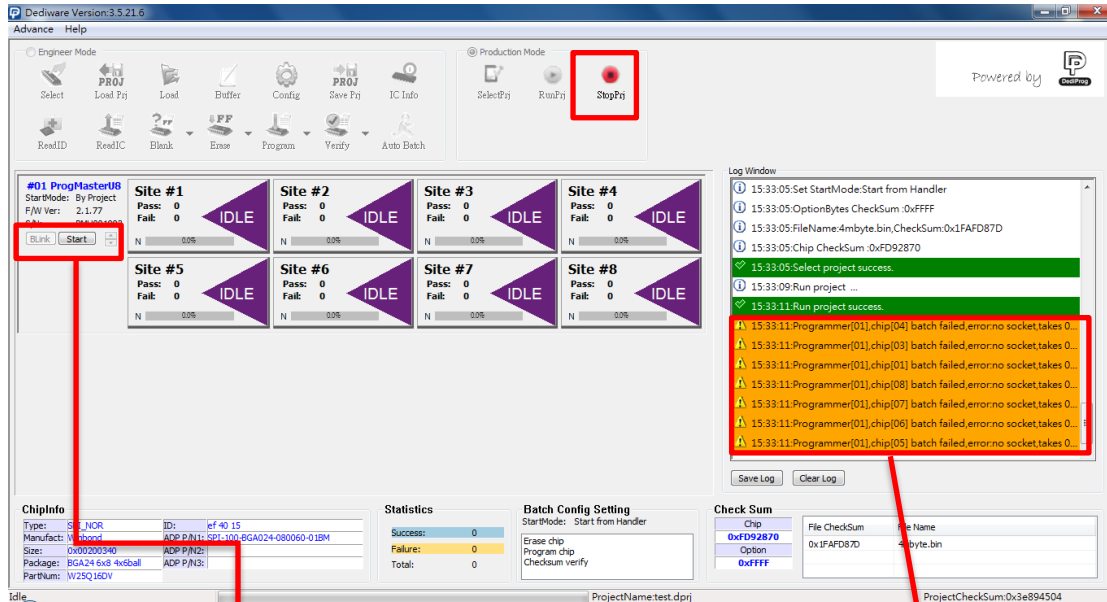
Dediware Version:3.5.21.6

Advance Help

Engineer Mode

Select Load Prj Load Buffer Config Save Prj IC Info

ReadID ReadIC Blank Erase Program Verify Auto Batch

Production Mode

SelectPrj RunPrj StopPrj

Powered by DediProg

#01 ProgMasterU8
StartMode: By Project
F/W Ver: 2.1.77
S/N: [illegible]

BLink Start

Site #1 Pass: 0 Fail: 0 IDLE N 0.0%
Site #2 Pass: 0 Fail: 0 IDLE N 0.0%
Site #3 Pass: 0 Fail: 0 IDLE N 0.0%
Site #4 Pass: 0 Fail: 0 IDLE N 0.0%
Site #5 Pass: 0 Fail: 0 IDLE N 0.0%
Site #6 Pass: 0 Fail: 0 IDLE N 0.0%
Site #7 Pass: 0 Fail: 0 IDLE N 0.0%
Site #8 Pass: 0 Fail: 0 IDLE N 0.0%

Log Window
15:33:05:Set StartMode:Start from Handler
15:33:05:OptionBytes CheckSum :0xFFFF
15:33:05:FileName:4mbyte.bin,CheckSum:0x1FAFD87D
15:33:05:Chip CheckSum :0xFD92870
15:33:05:Select project success.
15:33:09:Run project ...
15:33:11:Run project success.
15:33:11:Programmer[01],chip[04] batch failed,error:no socket,takes 0...
15:33:11:Programmer[01],chip[03] batch failed,error:no socket,takes 0...
15:33:11:Programmer[01],chip[01] batch failed,error:no socket,takes 0...
15:33:11:Programmer[01],chip[08] batch failed,error:no socket,takes 0...
15:33:11:Programmer[01],chip[07] batch failed,error:no socket,takes 0...
15:33:11:Programmer[01],chip[06] batch failed,error:no socket,takes 0...
15:33:11:Programmer[01],chip[05] batch failed,error:no socket,takes 0...

Save Log Clear Log

ChipInfo
| Type: | SPI_NOR | ID: | ef 40 15 |
|---|---|---|---|
| Manufact: | Winbond | ADP P/N1: | SPI-100-BGA024-080060-01BM |
| Size: | 0x00200340 | ADP P/N2: | |
| Package: | BGA24 6x8 4x6ball | ADP P/N3: | |
| PartNum: | W25Q16DV | | |

Statistics
| Success: | 0 |
|---|---|
| Failure: | 0 |
| Total: | 0 |

Batch Config Setting
StartMode: Start from Handler
Erase chip
Program chip
Checksum verify

Check Sum
Chip
0xFD92870
Option
0xFFFF

| File CheckSum | File Name |
|---|---|
| 0x1FAFD87D | 4mbyte.bin |

Idle ProjectName:test.dprj ProjectCheckSum:0x3e894504